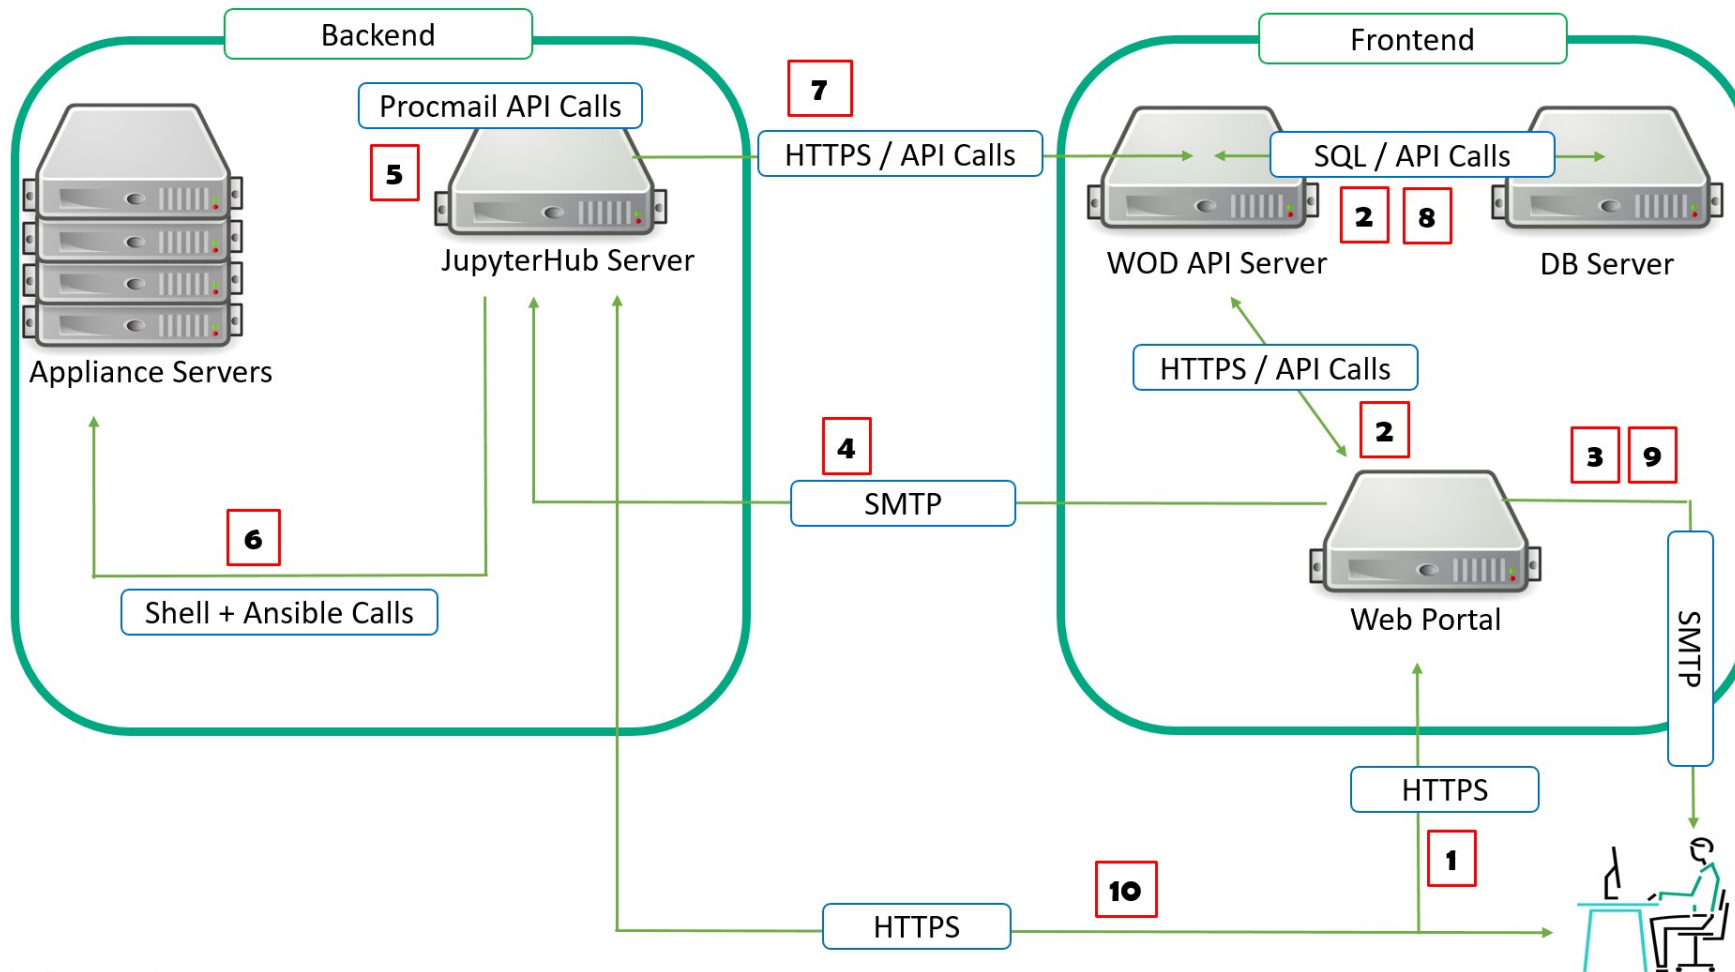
Backend

Procmail API Calls

7

5

HTTPS / API Calls

Frontend

SQL / API Calls

2

8

JupyterHub Server

WOD API Server

DB Server

Appliance Servers

HTTPS / API Calls

2

4

3

9

SMTP

6

Web Portal

Shell + Ansible Calls

SMTP

HTTPS

1

10

HTTPS